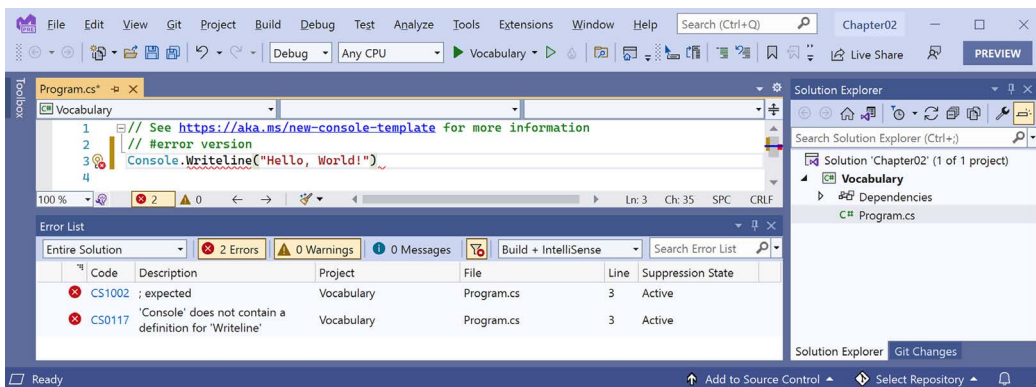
File Edit View Git Project Build Debug Test Analyze Tools Extensions Window Help Search (Ctrl+Q) Chapter02

Debug Any CPU Vocabulary Live Share PREVIEW

Toolbox

Program.cs* ✕

Vocabulary

1 // See https://aka.ms/new-console-template for more information
2 // #error version
3 Console.Writeline("Hello, World!")
4

100 % 2 0 Ln: 3 Ch: 35 SPC CRLF

Error List

Entire Solution 2 Errors 0 Warnings 0 Messages Build + IntelliSense Search Error List

| Code | Description | Project | File | Line | Suppression State |
|---|---|---|---|---|---|
| CS1002 | ; expected | Vocabulary | Program.cs | 3 | Active |
| CS0117 | 'Console' does not contain a definition for 'Writeline' | Vocabulary | Program.cs | 3 | Active |

Solution Explorer

Search Solution Explorer (Ctrl+;)

Solution 'Chapter02' (1 of 1 project)
Vocabulary
Dependencies
C# Program.cs

Solution Explorer Git Changes

Ready Add to Source Control Select Repository